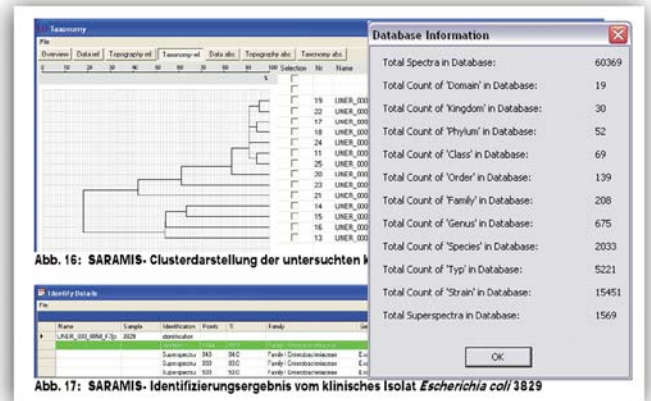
Taxonomy
File
Overview | Data rel | Topographie rel | Taxonomy rel | Data abs | Topographie abs | Taxonomy abs
0 10 20 30 40 50 60 70 80 90 100
%
Selection | Nr | Name
19 UNER_000
22 UNER_000
17 UNER_000
18 UNER_000
24 UNER_000
11 UNER_000
25 UNER_000
20 UNER_000
23 UNER_000
21 UNER_000
14 UNER_000
15 UNER_000
16 UNER_000
13 UNER_000

Abb. 16: SARAMIS- Clusterdarstellung der untersuchten k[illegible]

Identify Details
File
| | Name | Sample | Identification | Points | % | Family | Ge |
|---|---|---|---|---|---|---|---|
| ▸ | UNER_000_0868_F2p | 3829 | identification | | | | |
| | | | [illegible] | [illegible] | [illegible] | Family / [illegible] | |
| | | | Superspectru | 393 | 84.0 | Family / Enterobacteriaceae | E.c |
| | | | Superspectru | 333 | 83.0 | Family / Enterobacteriaceae | E.c |
| | | | Superspectru | 500 | 50.0 | Family / Enterobacteriaceae | E.c |

Abb. 17: SARAMIS- Identifizierungsergebnis vom klinisches Isolat *Escherichia coli* 3829

Database Information

| | |
|---|---|
| Total Spectra in Database: | 60369 |
| Total Count of 'Domain' in Database: | 19 |
| Total Count of 'Kingdom' in Database: | 30 |
| Total Count of 'Phylum' in Database: | 52 |
| Total Count of 'Class' in Database: | 69 |
| Total Count of 'Order' in Database: | 139 |
| Total Count of 'Family' in Database: | 208 |
| Total Count of 'Genus' in Database: | 675 |
| Total Count of 'Species' in Database: | 2033 |
| Total Count of 'Typ' in Database: | 5221 |
| Total Count of 'Strain' in Database: | 15451 |
| Total Superspectra in Database: | 1569 |

OK